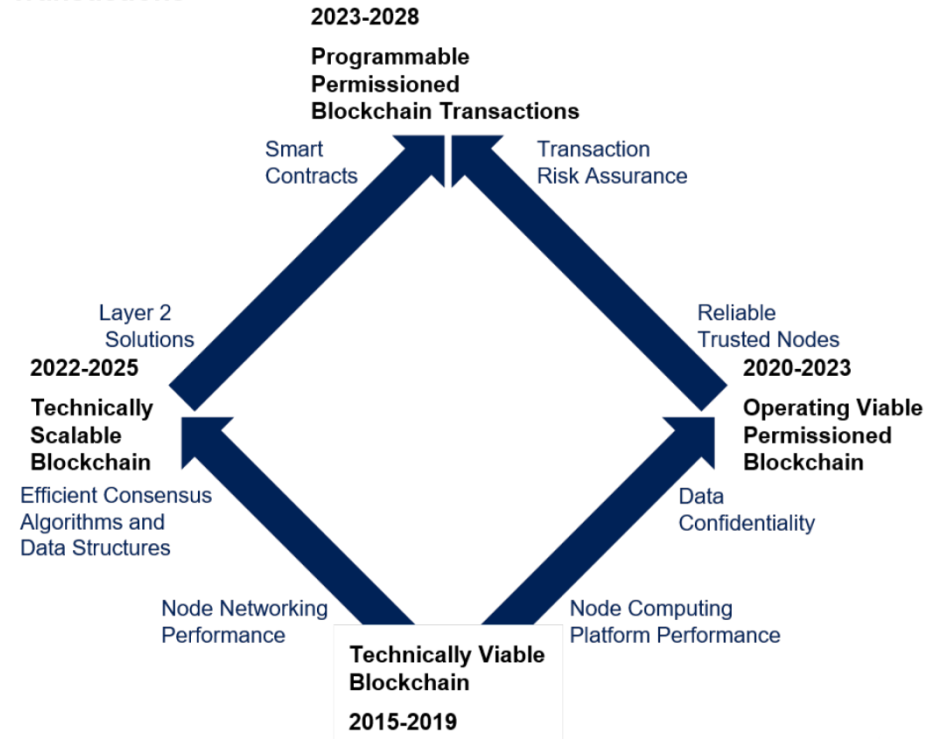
2023-2028

Programmable Permissioned Blockchain Transactions

Smart Contracts

Transaction Risk Assurance

Layer 2 Solutions

Reliable Trusted Nodes

2022-2025

Technically Scalable Blockchain

2020-2023

Operating Viable Permissioned Blockchain

Efficient Consensus Algorithms and Data Structures

Data Confidentiality

Node Networking Performance

Node Computing Platform Performance

Technically Viable Blockchain

2015-2019